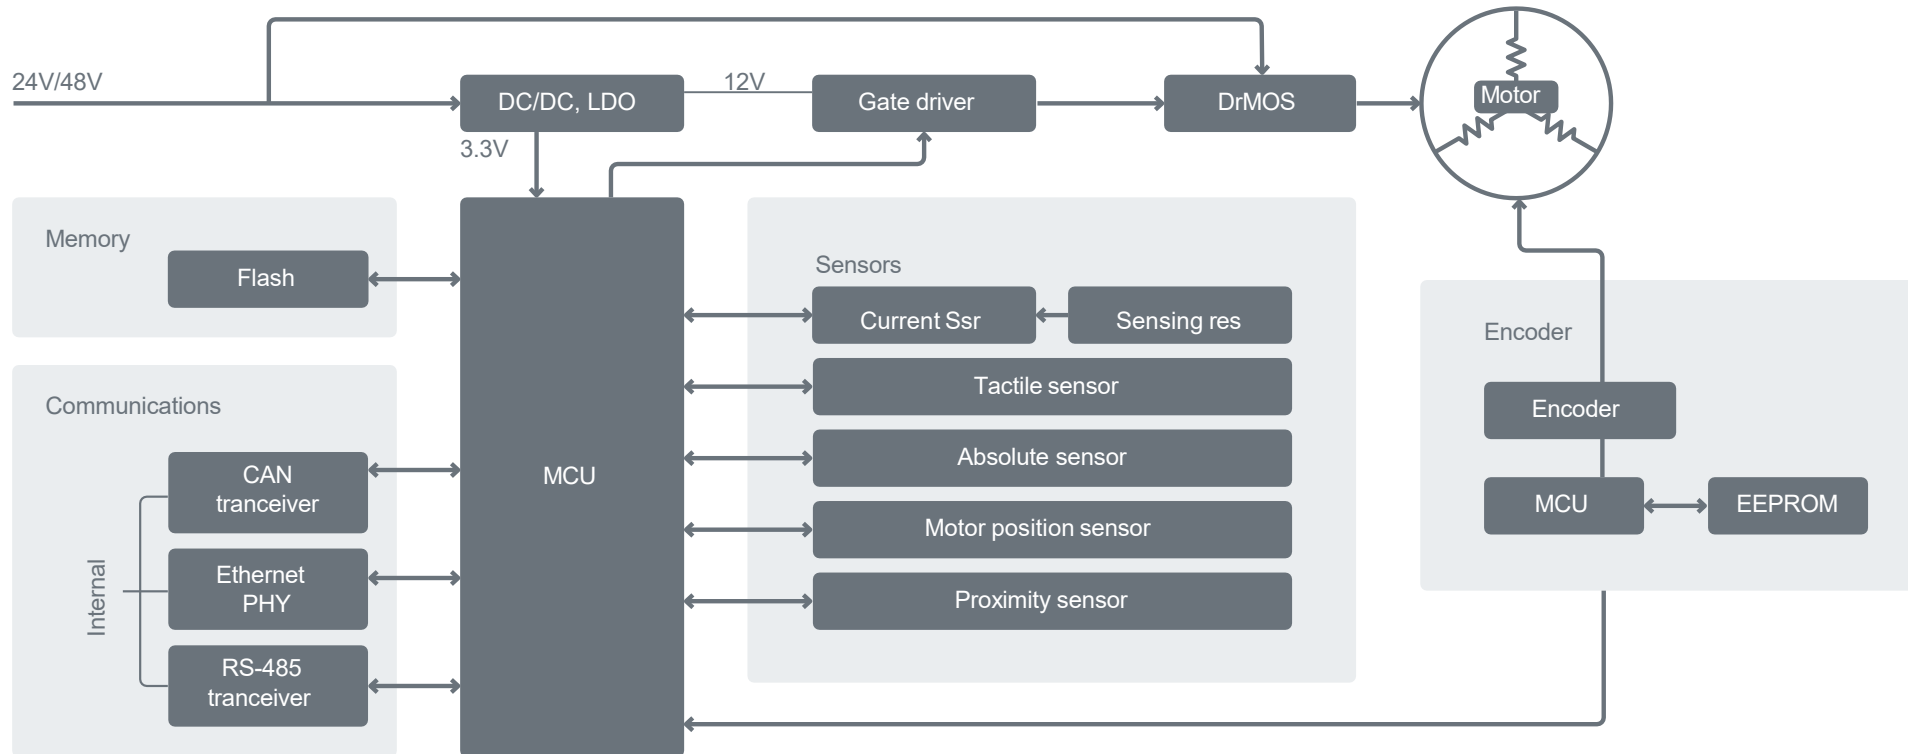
24V/48V

DC/DC, LDO

12V

Gate driver

DrMOS

Motor

3.3V

Memory

Flash

Communications

CAN tranceiver

Ethernet PHY

RS-485 tranceiver

Internal

MCU

Sensors

Current Ssr

Sensing res

Tactile sensor

Absolute sensor

Motor position sensor

Proximity sensor

Encoder

Encoder

MCU

EEPROM